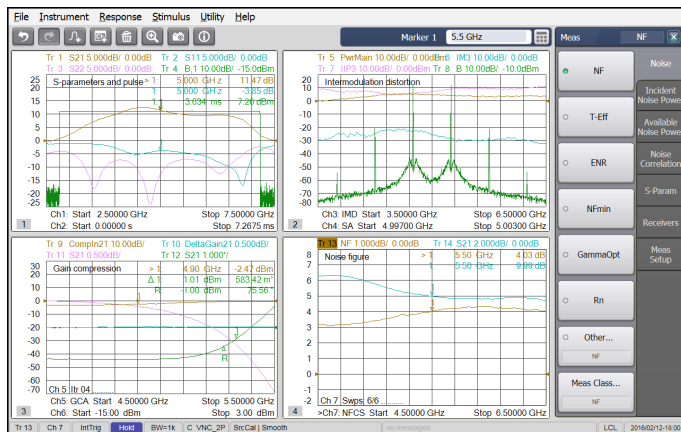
File Instrument Response Stimulus Utility Help

Marker 1 5.5 GHz

Meas NF

Tr 1 S21 5.000dB/ 0.00dB Tr 2 S11 5.000dB/ 0.00dB
Tr 3 S22 5.000dB/ 0.00dB Tr 4 B,1 10.00dB/ -15.0dBm

S-parameters and pulse

>1 5.000 GHz 11.47 dB
1 5.000 GHz -3.85 dB
1 3.034 ms 7.26 dBm

25 20 15 10 5 0 -5 -10 -15 -20 -25

1 Ch1: Start 2.50000 GHz Stop 7.50000 GHz
Ch2: Start 0.00000 s Stop 7.2675 ms

Tr 5 PwrMain 10.00dB/ 0.00dBm Tr 6 IM3 10.00dB/ 0.00dB
Tr 7 IIP3 10.00dB/ 0.00dBm Tr 8 B 10.00dB/ -10.0dBm

Intermodulation distortion

20 10 0 -10 -20 -30 -40 -50 -60 -70 -80

2 Ch3: IMD Start 3.50000 GHz Stop 6.50000 GHz
Ch4: SA Start 4.99700 GHz Stop 5.00300 GHz

Tr 9 CompIn21 10.00dB/ Tr 10 DeltaGain21 5.000dB/
Tr 11 S21 0.500dB/ Tr 12 S21 1.000°/

Gain compression

>1 4.90 GHz -2.47 dBm
Δ 1.01 dBm 583.42 m°
R -1.00 dBm 75.56°

Ch 5 Ifr 04

3 Ch5: GCA Start 4.50000 GHz Stop 5.50000 GHz
Ch6: Start -15.00 dBm Stop 3.00 dBm

Tr 13 NF 1.000dB/ 0.00dB Tr 14 S21 2.000dB/ 0.00dB

Noise figure

>1 5.50 GHz 4.03 dB
1 5.50 GHz 9.99 dB

Ch 7 Swps 6/6

4 >Ch7: NFCS Start 4.50000 GHz Stop 6.50000 GHz

NF
T-Eff
ENR
NFmin
GammaOpt
Rn
Other...
NF
Meas Class...
NF

Noise
Incident Noise Power
Available Noise Power
Noise Correlation
S-Param
Receivers
Meas Setup

Tr 13 Ch 7 IntTrig Hold BW=1k C VNC_2P SrcCal | Smooth no messages LCL 2016/02/12-18:00